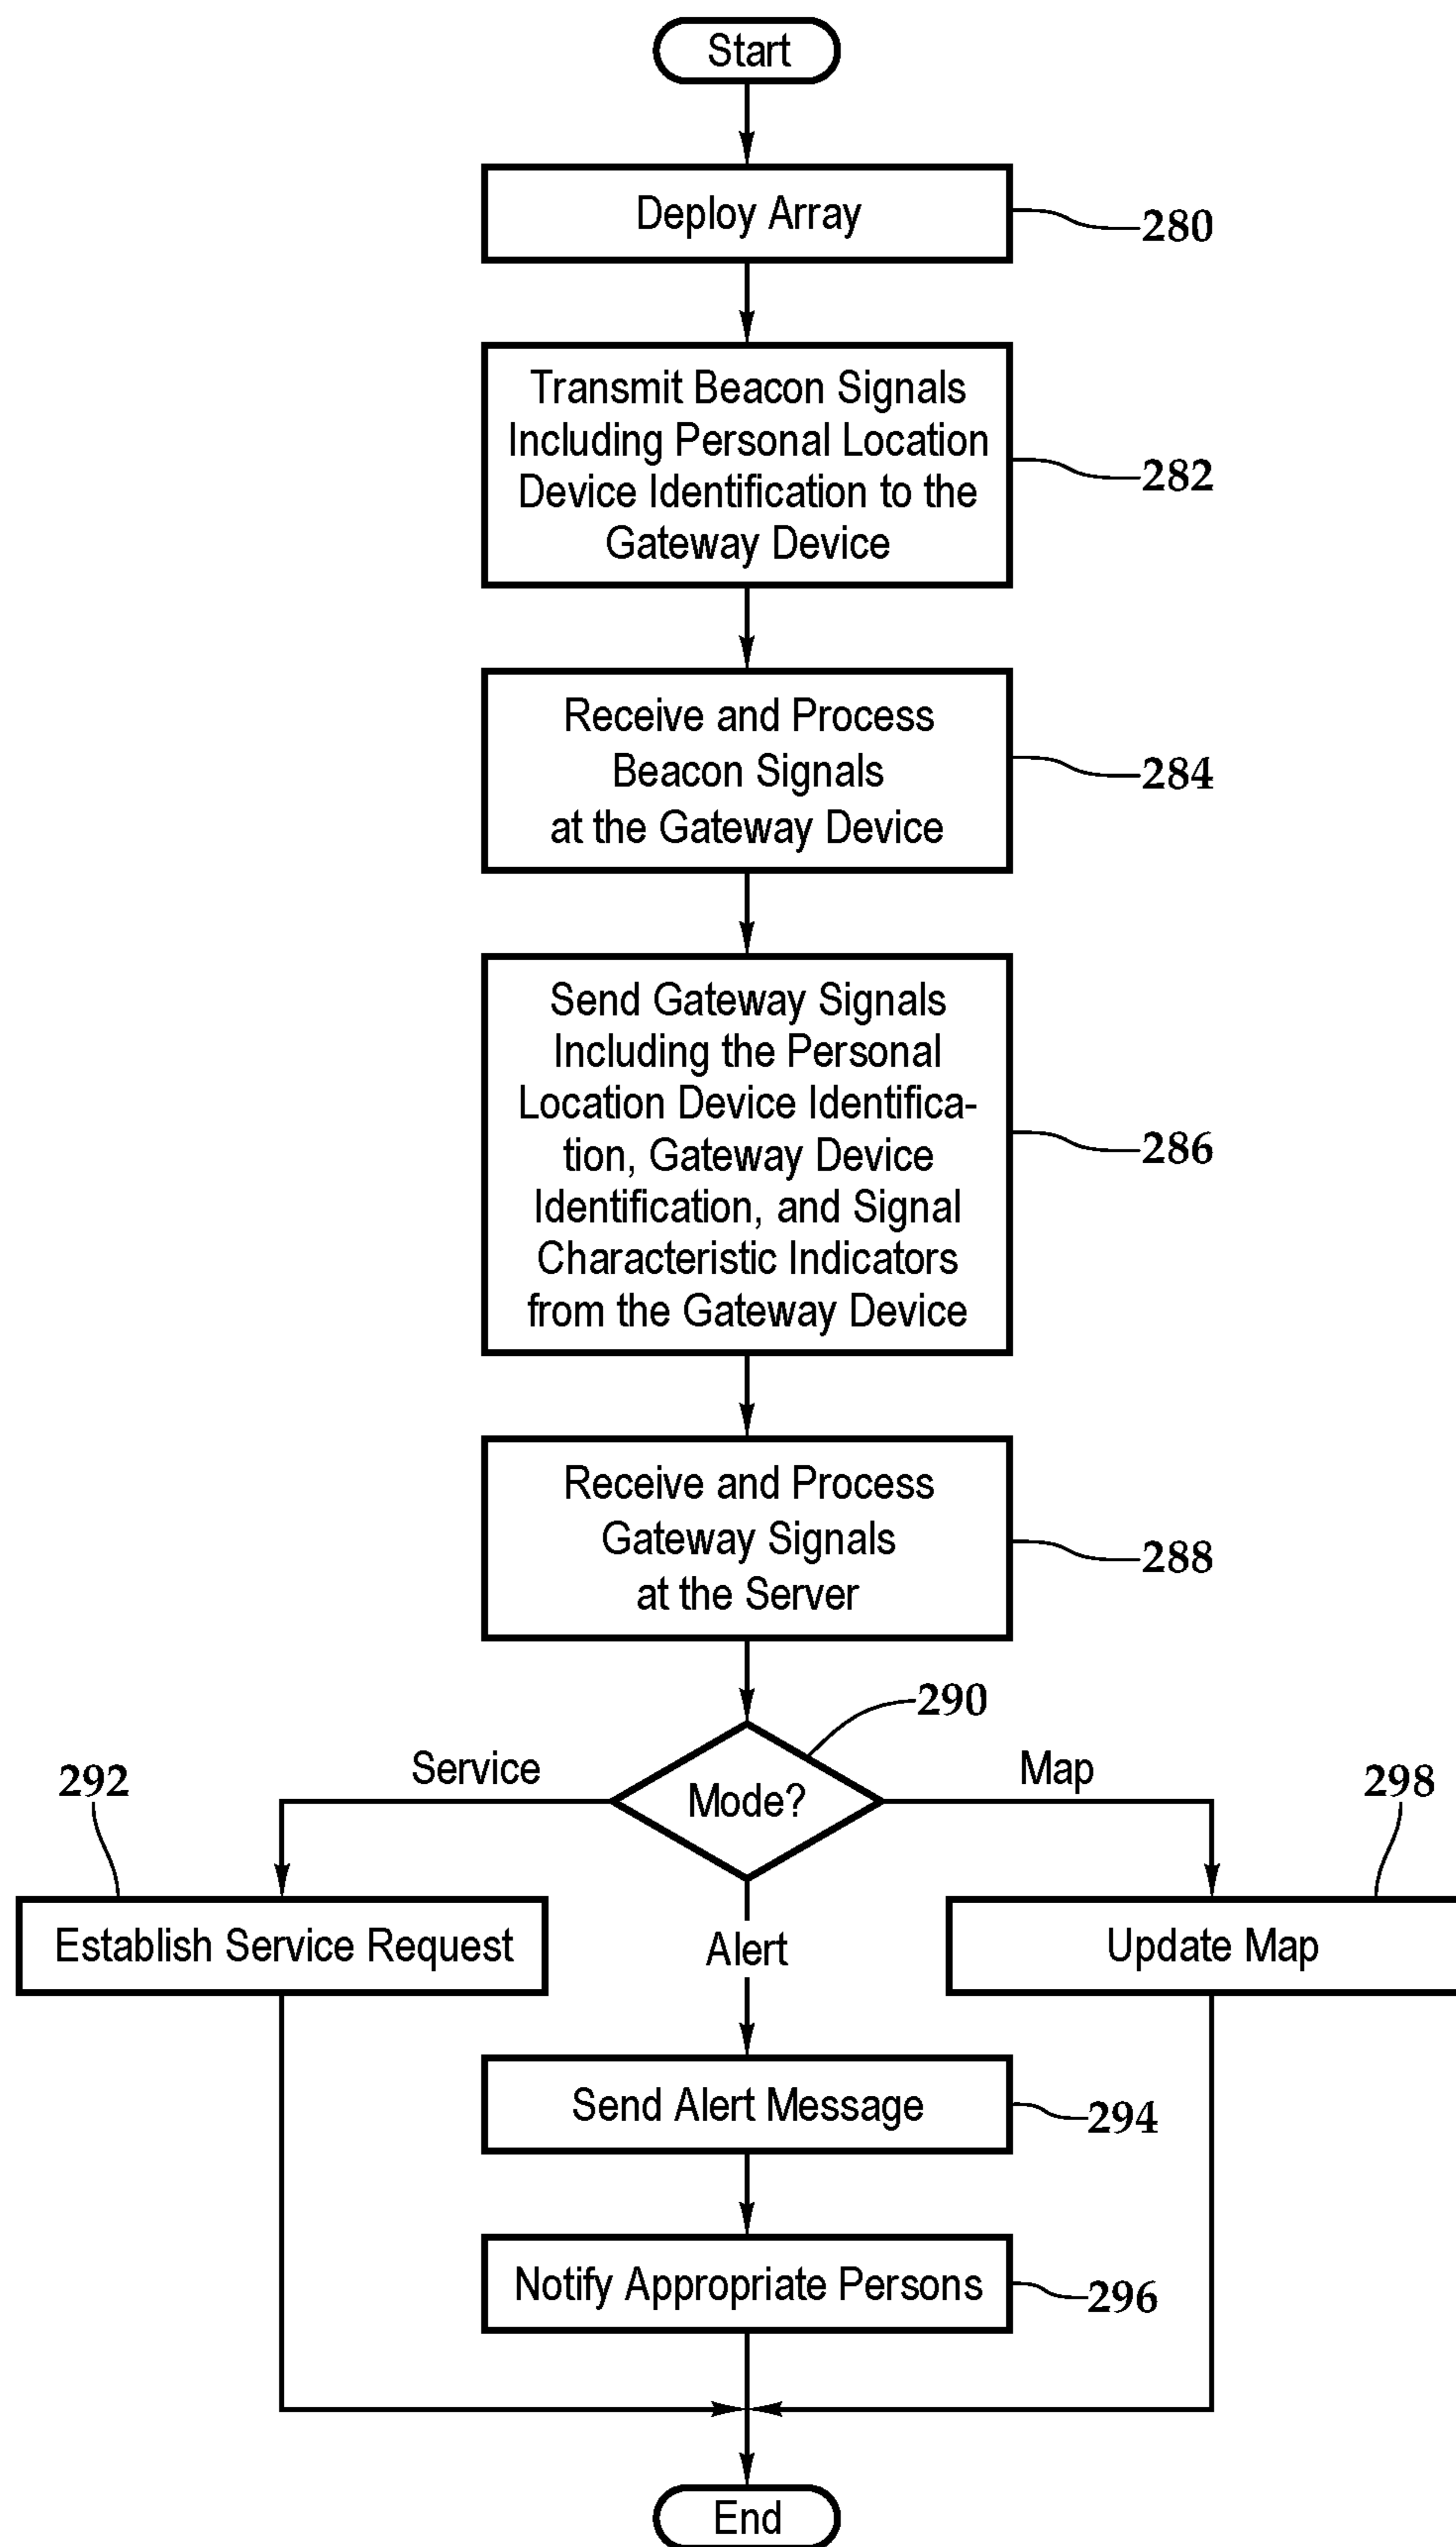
Start

Deploy Array

280

Transmit Beacon Signals Including Personal Location Device Identification to the Gateway Device

282

Receive and Process Beacon Signals at the Gateway Device

284

Send Gateway Signals Including the Personal Location Device Identification, Gateway Device Identification, and Signal Characteristic Indicators from the Gateway Device

286

Receive and Process Gateway Signals at the Server

288

290

292

Service

Mode?

Map

298

Establish Service Request

Alert

Update Map

Send Alert Message

294

Notify Appropriate Persons

296

End